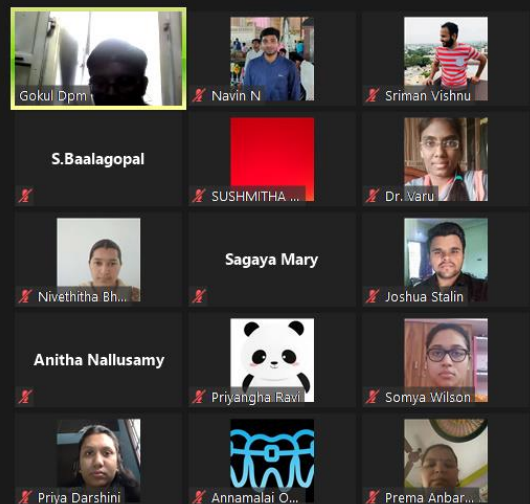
Gokul Dpm
Navin N
Sriman Vishnu
S.Baalagopal
SUSHMITHA ...
Dr. Varu
Nivethitha Bh...
Sagaya Mary
Joshua Stalin
Anitha Nallusamy
Priyangha Ravi
Somya Wilson
Priya Darshini
Annamalai O...
Prema Anbar...